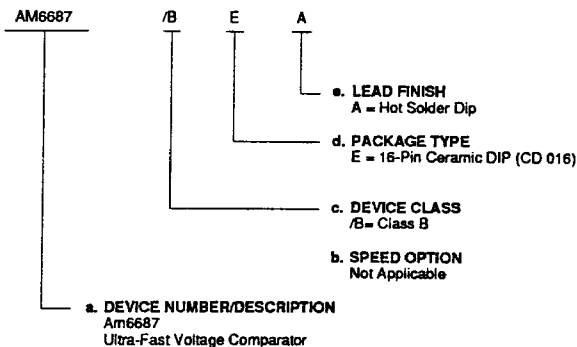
AM6687 /B E A

e. LEAD FINISH
A = Hot Solder Dip

d. PACKAGE TYPE
E = 16-Pin Ceramic DIP (CD 016)

c. DEVICE CLASS
/B= Class B

b. SPEED OPTION
Not Applicable

a. DEVICE NUMBER/DESCRIPTION
Am6687
Ultra-Fast Voltage Comparator